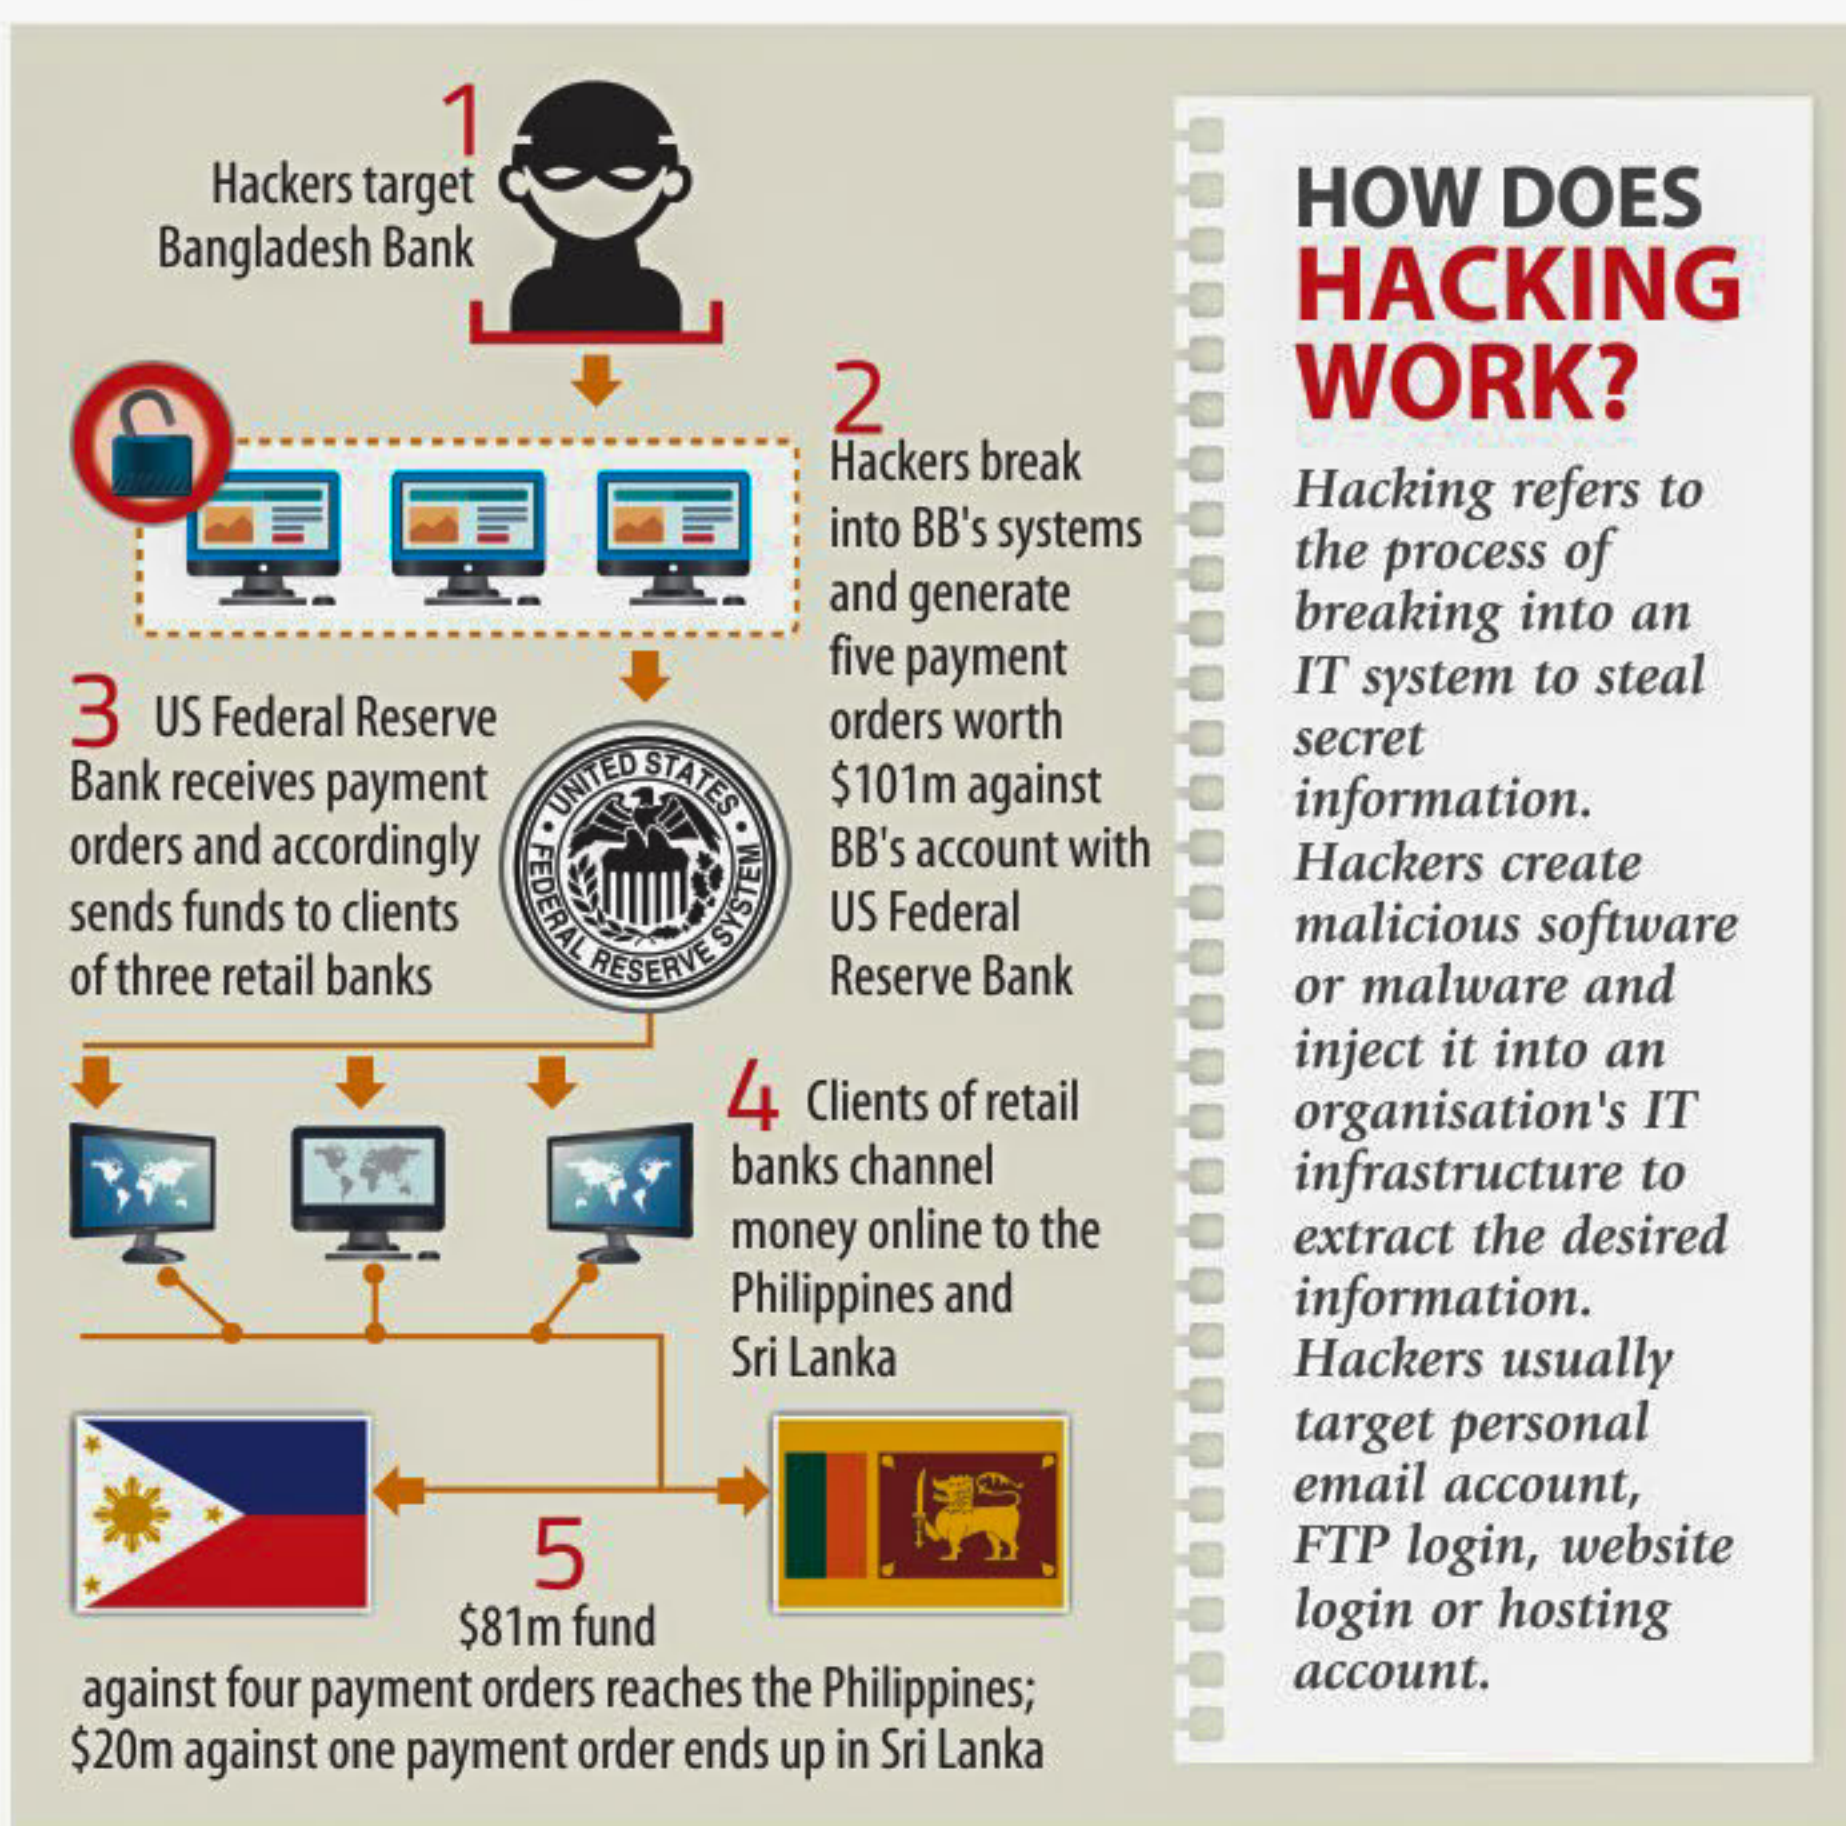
1
Hackers target Bangladesh Bank

2
Hackers break into BB's systems and generate five payment orders worth \$101m against BB's account with US Federal Reserve Bank

3 US Federal Reserve Bank receives payment orders and accordingly sends funds to clients of three retail banks

UNITED STATES FEDERAL RESERVE SYSTEM

4 Clients of retail banks channel money online to the Philippines and Sri Lanka

5
\$81m fund against four payment orders reaches the Philippines; \$20m against one payment order ends up in Sri Lanka

HOW DOES HACKING WORK?

Hacking refers to the process of breaking into an IT system to steal secret information. Hackers create malicious software or malware and inject it into an organisation's IT infrastructure to extract the desired information. Hackers usually target personal email account, FTP login, website login or hosting account.